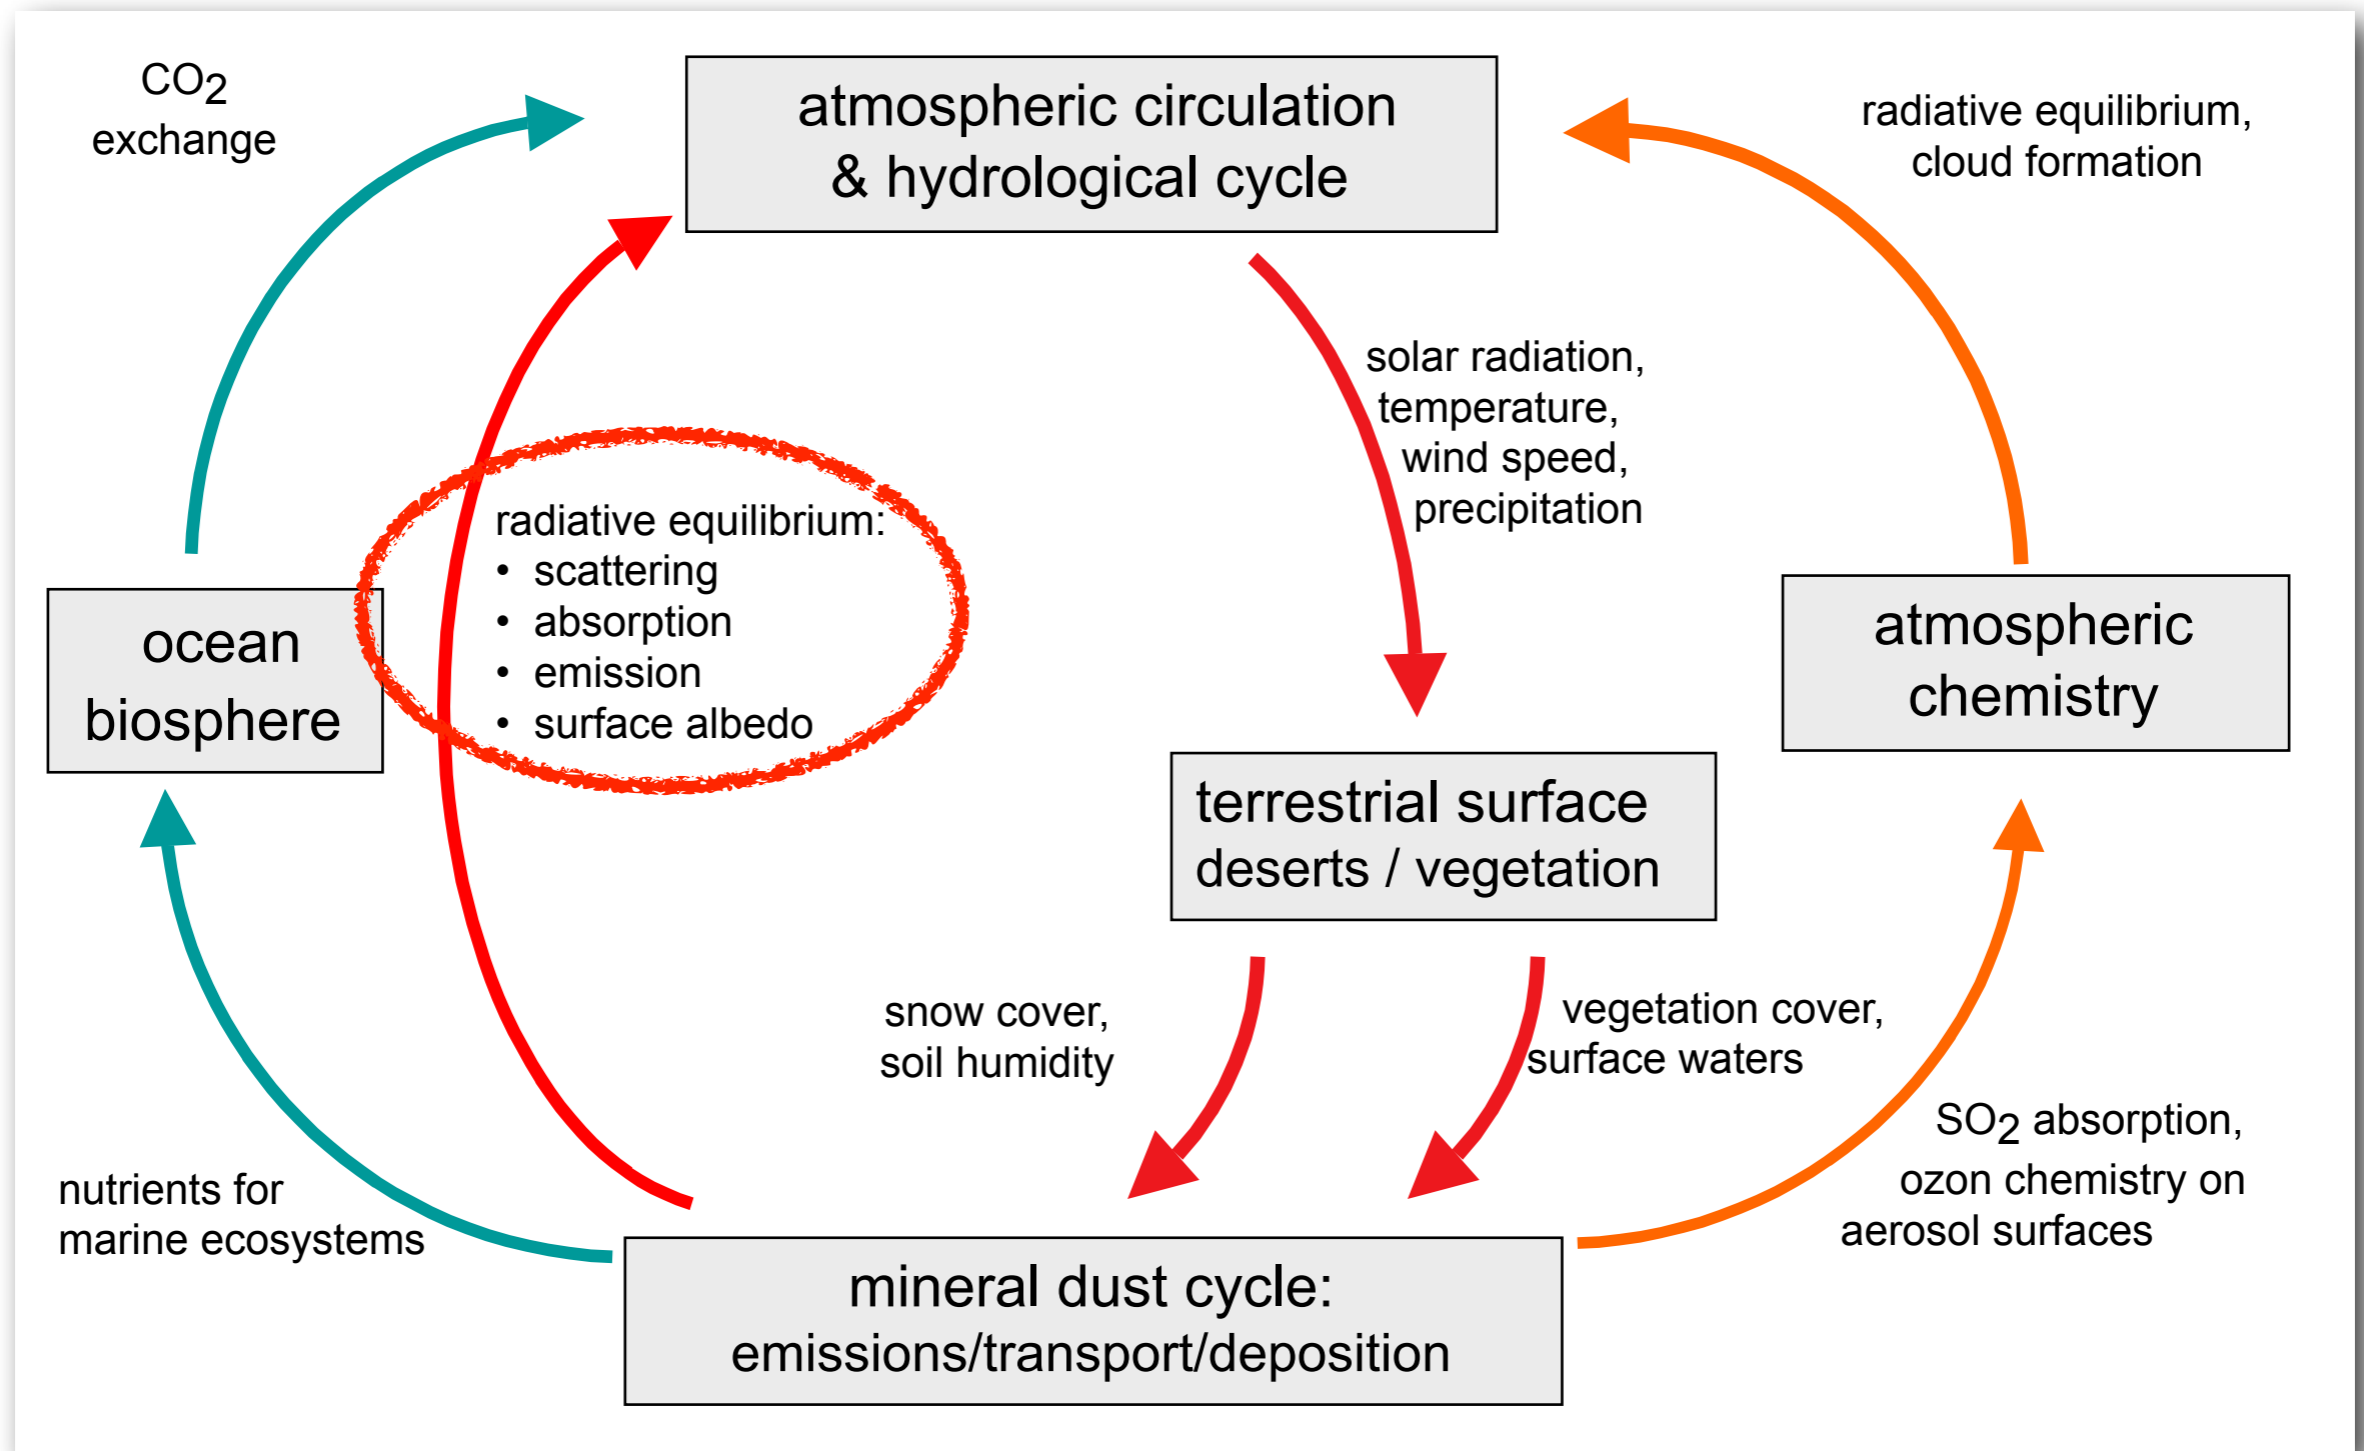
$CO_2$ exchange

atmospheric circulation & hydrological cycle

radiative equilibrium, cloud formation

solar radiation, temperature, wind speed, precipitation

radiative equilibrium:
• scattering
• absorption
• emission
• surface albedo

ocean biosphere

atmospheric chemistry

terrestrial surface deserts / vegetation

snow cover, soil humidity

vegetation cover, surface waters

$SO_2$ absorption, ozon chemistry on aerosol surfaces

nutrients for marine ecosystems

mineral dust cycle: emissions/transport/deposition